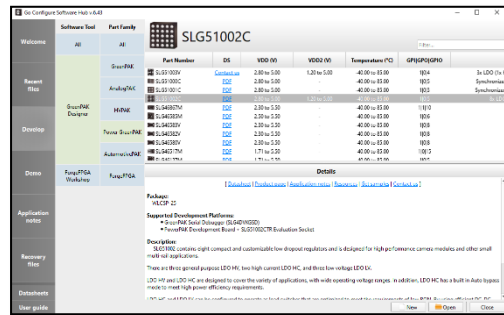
Go Configure Software Hub v 6.43

Welcome

Recent files

Develop

Demo

Application notes

Recovery files

Datasheets

User guide

Software Tool
All

GreenPAK Designer

ForgeFPGA Workshop

Part Family
All

GreenPAK

AnalogPAK

HVPAK

Power GreenPAK

AutomotivePAK

ForgeFPGA

SLG51002C

Filter...

| Part Number | DS | VDD (V) | VDD2 (V) | Temperature (°C) | GPI/GPO/GPIO | |
|---|---|---|---|---|---|---|
| SLG51000V | Contact us | 2.80 to 5.00 | 1.20 to 5.00 | -40.00 to 85.00 | 1/0/4 | 5x LDO (1x |
| SLG51000C | PDF | 2.80 to 5.00 | - | -40.00 to 85.00 | 1/0/4 | Synchronize |
| SLG51001C | PDF | 2.80 to 5.00 | - | -40.00 to 85.00 | 1/0/4 | Synchronize |
| SLG51002C | PDF | 2.80 to 5.00 | 1.20 to 5.00 | -40.00 to 85.00 | 1/0/4 | 8x LDO |
| SLG46867M | PDF | 2.30 to 5.50 | - | -40.00 to 85.00 | 1/1/0 | |
| SLG46580M | PDF | 2.30 to 5.50 | - | -40.00 to 85.00 | 1/0/6 | |
| SLG46580V | PDF | 2.30 to 5.50 | - | -40.00 to 85.00 | 1/0/6 | |
| SLG46582V | PDF | 2.30 to 5.50 | - | -40.00 to 85.00 | 1/0/6 | |
| SLG46585V | PDF | 2.30 to 5.50 | - | -40.00 to 85.00 | 1/0/6 | |
| SLG46537M | PDF | 1.71 to 5.50 | - | -40.00 to 85.00 | 1/0/14 | |
| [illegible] | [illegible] | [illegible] | - | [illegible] | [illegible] | |

Details

[ Datasheet | Product page | Application notes | Resources | Documentation | Contact us ]

Package:
WLCSP 25

Supported Development Platforms:
• GreenPAK Serial Debugger (SLG4DVKSD)
• PowerPAK Development Board – SLG51002CTR Evaluation Socket

Description:
SLG51002 contains eight compact and customizable low dropout regulators and is designed for high performance camera modules and other small multi-rail applications.

There are three general purpose LDO MV, two high current LDO HC, and three low voltage LDO LV.

LDO MV and LDO HC are designed to cover the variety of applications, with wide operating voltage ranges. In addition, LDO HC has a built-in auto bypass mode to meet high power efficiency requirements.

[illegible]

New
Open
Close